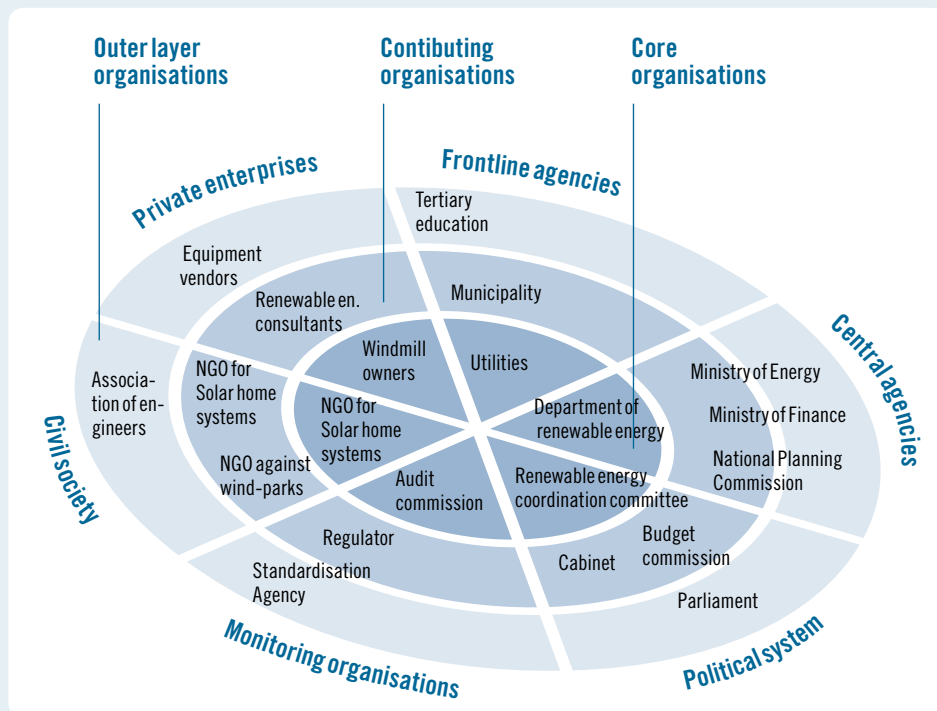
Outer layer organisations

Contibuting organisations

Core organisations

Private enterprises

Frontline agencies

Central agencies

Civil society

Monitoring organisations

Political system

Tertiary education

Equipment vendors

Renewable en. consultants

Municipality

Windmill owners

Utilities

Ministry of Energy

Ministry of Finance

National Planning Commission

Department of renewable energy

Associa-tion of en-gineers

NGO for Solar home systems

NGO for Solar home systems

NGO against wind-parks

Audit commission

Renewable energy coordination committee

Regulator

Budget commission

Cabinet

Standardisation Agency

Parliament